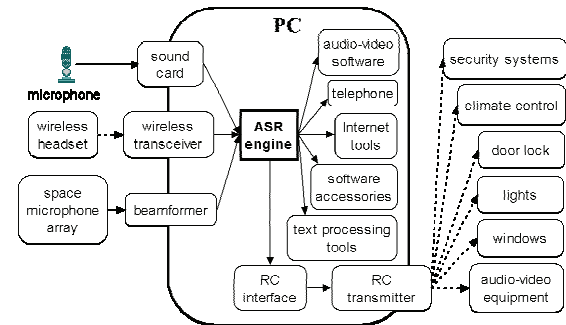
PC

microphone

sound card

wireless headset

wireless transceiver

space microphone array

beamformer

ASR engine

audio-video software

telephone

Internet tools

software accessories

text processing tools

RC interface

RC transmitter

security systems

climate control

door lock

lights

windows

audio-video equipment